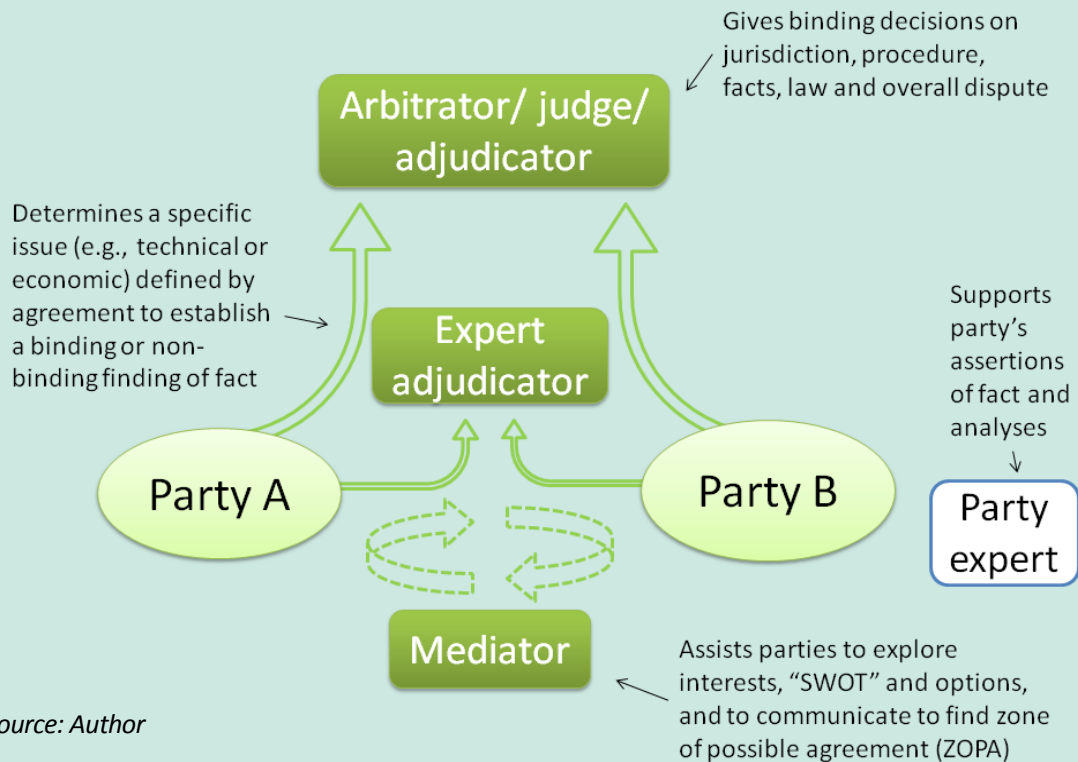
Gives binding decisions on jurisdiction, procedure, facts, law and overall dispute

Arbitrator/ judge/ adjudicator

Determines a specific issue (e.g., technical or economic) defined by agreement to establish a binding or non-binding finding of fact

Expert adjudicator

Supports party's assertions of fact and analyses

Party A

Party B

Party expert

Mediator

Assists parties to explore interests, "SWOT" and options, and to communicate to find zone of possible agreement (ZOPA)

ource: Author